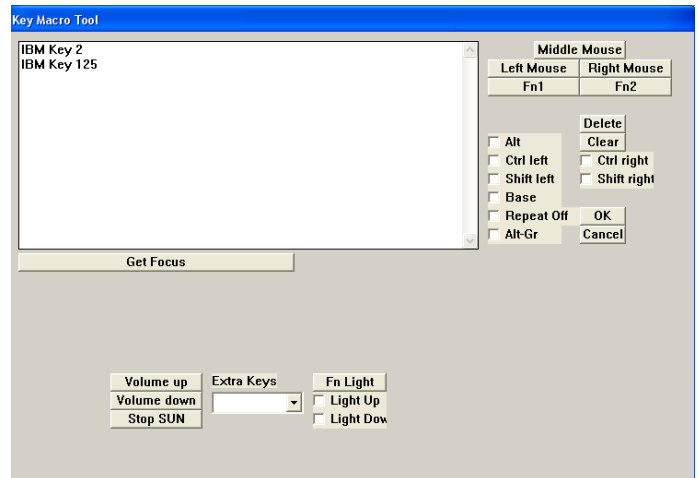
Key Macro Tool

IBM Key 2
IBM Key 125

Middle Mouse
Left Mouse
Right Mouse
Fn1
Fn2

Delete
Clear
Alt
Ctrl left
Ctrl right
Shift left
Shift right
Base
Repeat Off
OK
Alt-Gr
Cancel

Get Focus

Volume up
Extra Keys
Fn Light
Volume down
Light Up
Stop SUN
Light Dow